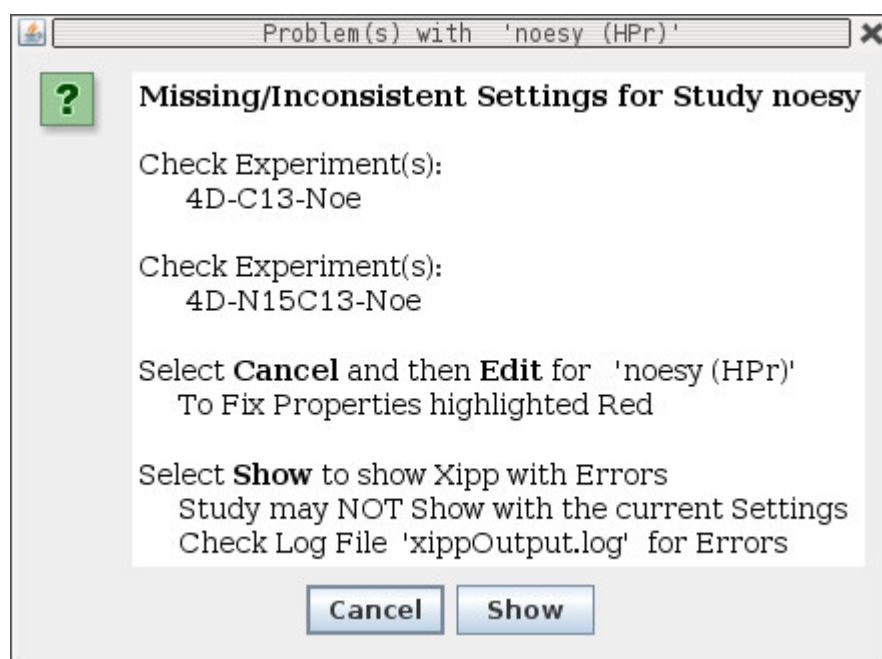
Problem(s) with 'noesy (HPr)'

?

Missing/Inconsistent Settings for Study noesy

Check Experiment(s):
4D-C13-Noe

Check Experiment(s):
4D-N15C13-Noe

Select **Cancel** and then **Edit** for 'noesy (HPr)'
To Fix Properties highlighted Red

Select **Show** to show Xipp with Errors
Study may NOT Show with the current Settings
Check Log File 'xippOutput.log' for Errors

Cancel Show